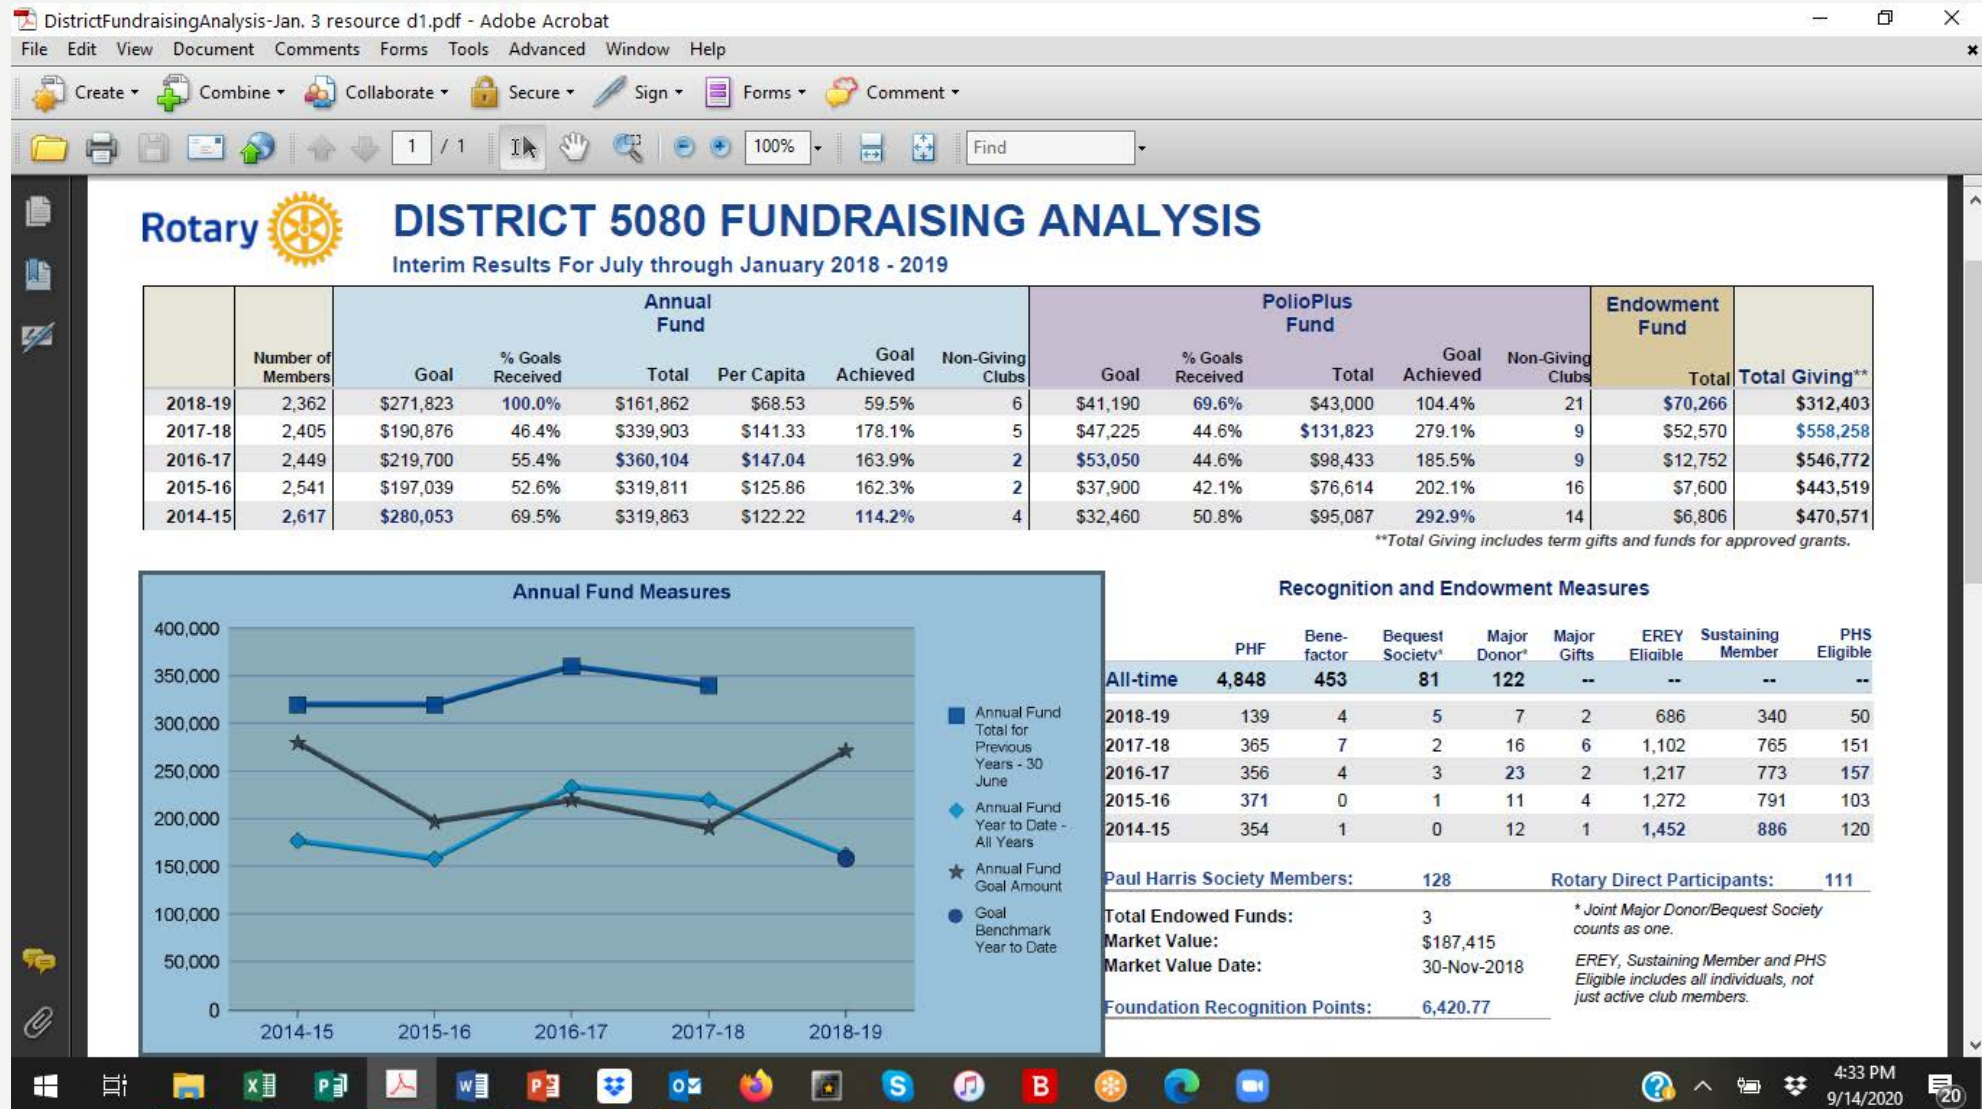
DistrictFundraisingAnalysis-Jan. 3 resource d1.pdf - Adobe Acrobat

File Edit View Document Comments Forms Tools Advanced Window Help

Create Combine Collaborate Secure Sign Forms Comment

1 / 1 100% Find

Rotary

DISTRICT 5080 FUNDRAISING ANALYSIS

Interim Results For July through January 2018 - 2019

| | Number of Members | Annual Fund Goal | % Goals Received | Total | Per Capita | Goal Achieved | Non-Giving Clubs | PolioPlus Fund Goal | % Goals Received | Total | Goal Achieved | Non-Giving Clubs | Endowment Fund Total | Total Giving** |
|---|---|---|---|---|---|---|---|---|---|---|---|---|---|---|
| 2018-19 | 2,362 | $271,823 | 100.0% | $161,862 | $68.53 | 59.5% | 6 | $41,190 | 69.6% | $43,000 | 104.4% | 21 | $70,266 | $312,403 |
| 2017-18 | 2,405 | $190,876 | 46.4% | $339,903 | $141.33 | 178.1% | 5 | $47,225 | 44.6% | $131,823 | 279.1% | 9 | $52,570 | $558,258 |
| 2016-17 | 2,449 | $219,700 | 55.4% | $360,104 | $147.04 | 163.9% | 2 | $53,050 | 44.6% | $98,433 | 185.5% | 9 | $12,752 | $546,772 |
| 2015-16 | 2,541 | $197,039 | 52.6% | $319,811 | $125.86 | 162.3% | 2 | $37,900 | 42.1% | $76,614 | 202.1% | 16 | $7,600 | $443,519 |
| 2014-15 | 2,617 | $280,053 | 69.5% | $319,863 | $122.22 | 114.2% | 4 | $32,460 | 50.8% | $95,087 | 292.9% | 14 | $6,806 | $470,571 |

**Total Giving includes term gifts and funds for approved grants.

Annual Fund Measures

400,000
350,000
300,000
250,000
200,000
150,000
100,000
50,000
0
2014-15 2015-16 2016-17 2017-18 2018-19

Annual Fund Total for Previous Years - 30 June
Annual Fund Year to Date - All Years
Annual Fund Goal Amount
Goal Benchmark Year to Date

Recognition and Endowment Measures

| | PHF | Benefactor | Bequest Society* | Major Donor* | Major Gifts | EREY Eligible | Sustaining Member | PHS Eligible |
|---|---|---|---|---|---|---|---|---|
| All-time | 4,848 | 453 | 81 | 122 | -- | -- | -- | -- |
| 2018-19 | 139 | 4 | 5 | 7 | 2 | 686 | 340 | 50 |
| 2017-18 | 365 | 7 | 2 | 16 | 6 | 1,102 | 765 | 151 |
| 2016-17 | 356 | 4 | 3 | 23 | 2 | 1,217 | 773 | 157 |
| 2015-16 | 371 | 0 | 1 | 11 | 4 | 1,272 | 791 | 103 |
| 2014-15 | 354 | 1 | 0 | 12 | 1 | 1,452 | 886 | 120 |

Paul Harris Society Members: 128
Rotary Direct Participants: 111

Total Endowed Funds: 3
Market Value: $187,415
Market Value Date: 30-Nov-2018

* Joint Major Donor/Bequest Society counts as one.

EREY, Sustaining Member and PHS Eligible includes all individuals, not just active club members.

Foundation Recognition Points: 6,420.77

4:33 PM
9/14/2020
20